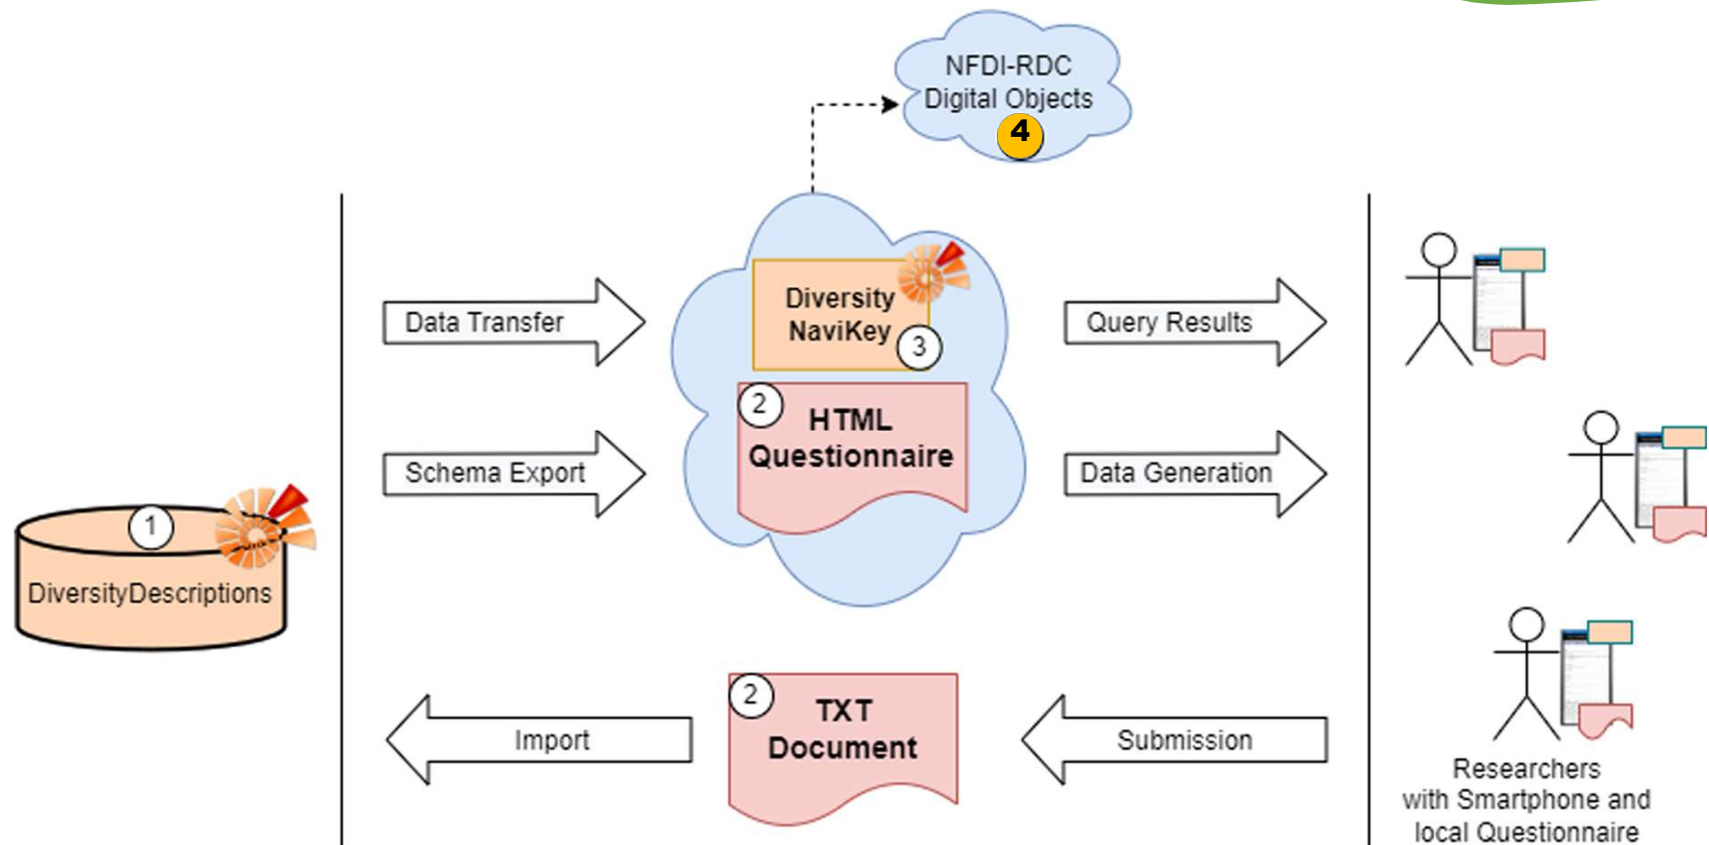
NFDI-RDC
Digital Objects
4

1
DiversityDescriptions

Data Transfer

Schema Export

Diversity
NaviKey
3

2
HTML
Questionnaire

Query Results

Data Generation

Import

2
TXT
Document

Submission

Researchers
with Smartphone and
local Questionnaire